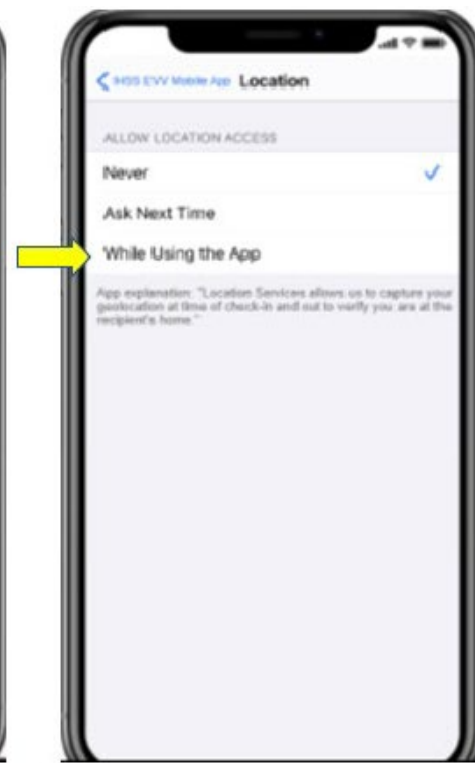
IHSS EVV Mobile App Location

ALLOW LOCATION ACCESS

Never

Ask Next Time

While Using the App

App explanation: "Location Services allows us to capture your geolocation at time of check-in and out to verify you are at the recipient's home."